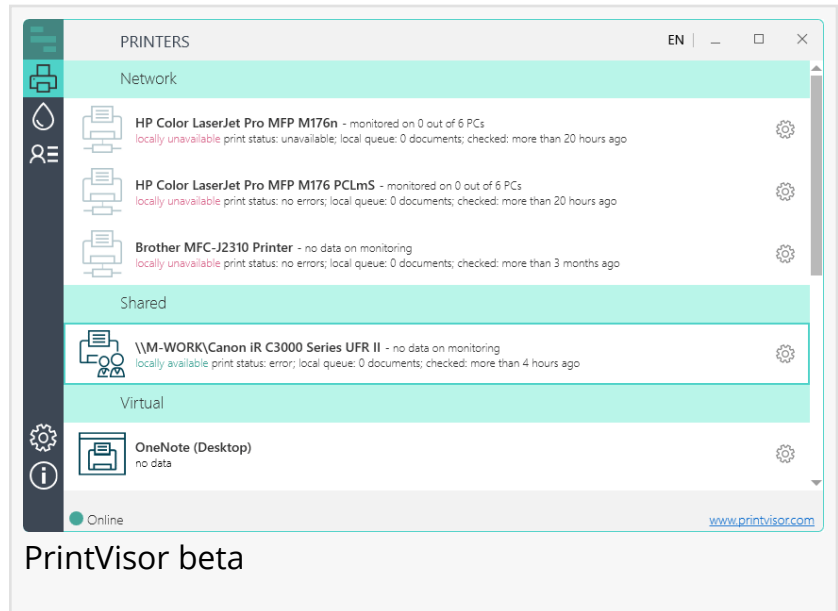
PRINTERS

EN | — ☐ ✕

Network

HP Color LaserJet Pro MFP M176n - monitored on 0 out of 6 PCs
locally unavailable print status: unavailable; local queue: 0 documents; checked: more than 20 hours ago

HP Color LaserJet Pro MFP M176 PCLmS - monitored on 0 out of 6 PCs
locally unavailable print status: no errors; local queue: 0 documents; checked: more than 20 hours ago

Brother MFC-J2310 Printer - no data on monitoring
locally unavailable print status: no errors; local queue: 0 documents; checked: more than 3 months ago

Shared

\\M-WORK\Canon iR C3000 Series UFR II - no data on monitoring
locally available print status: error; local queue: 0 documents; checked: more than 4 hours ago

Virtual

OneNote (Desktop)
no data

Online

www.printvisor.com

PrintVisor beta